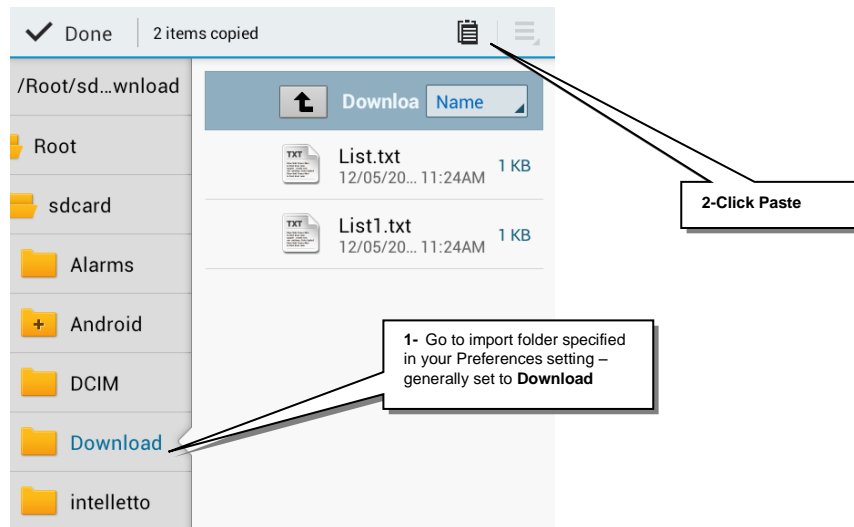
Done | 2 items copied

/Root/sd…wnload

Root

sdcard

Alarms

Android

DCIM

Download

intelletto

Downloa | Name

TXT List.txt 12/05/20… 11:24AM 1 KB

TXT List1.txt 12/05/20… 11:24AM 1 KB

2-Click Paste

1- Go to import folder specified in your Preferences setting – generally set to **Download**